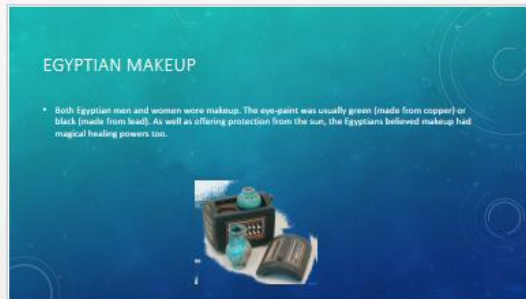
EGYPTIAN MAKEUP

• Both Egyptian men and women wore makeup. The eye-paint was usually green (made from copper) or black (made from lead). As well as offering protection from the sun, the Egyptians believed makeup had magical healing powers too.